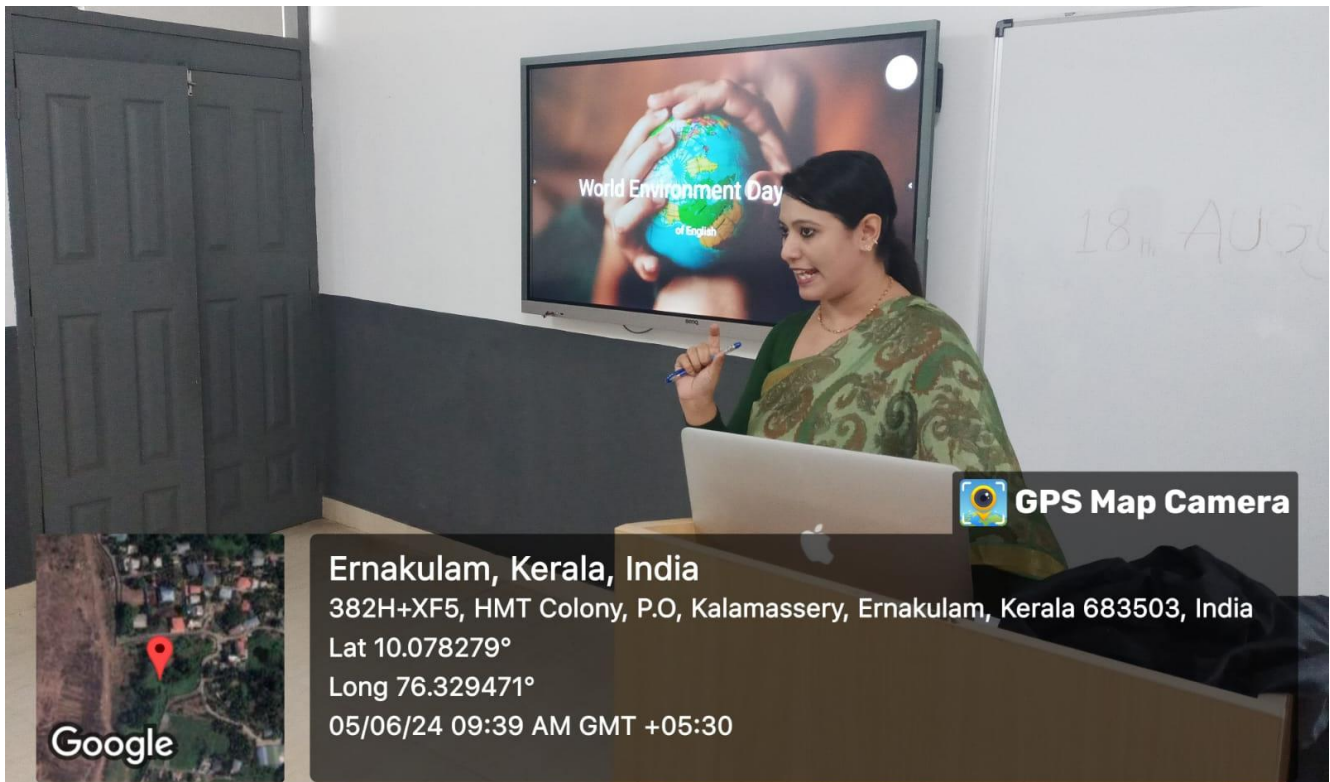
World Environment Day

of English

18th AUG

GPS Map Camera

Ernakulam, Kerala, India
382H+XF5, HMT Colony, P.O, Kalamassery, Ernakulam, Kerala 683503, India
Lat 10.078279°
Long 76.329471°
05/06/24 09:39 AM GMT +05:30

Google